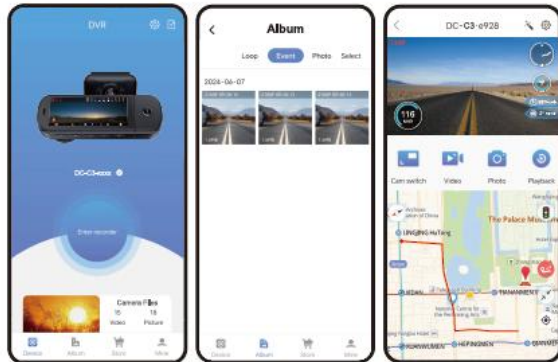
DVR

DC-C3-xxxx

Enter recorder

Camera Files
15 Video
18 Picture

Device
Album
Store
Mine

Album

Loop
Event
Photo
Select

2024-06-07

Device
Album
Store
Mine

DC-C3-e928

116 km/h

Cam switch
Video
Photo
Playback

The Palace Museum
LINGJING HUTONG
TIANANMEN
XIDAN
XUANWUMEN